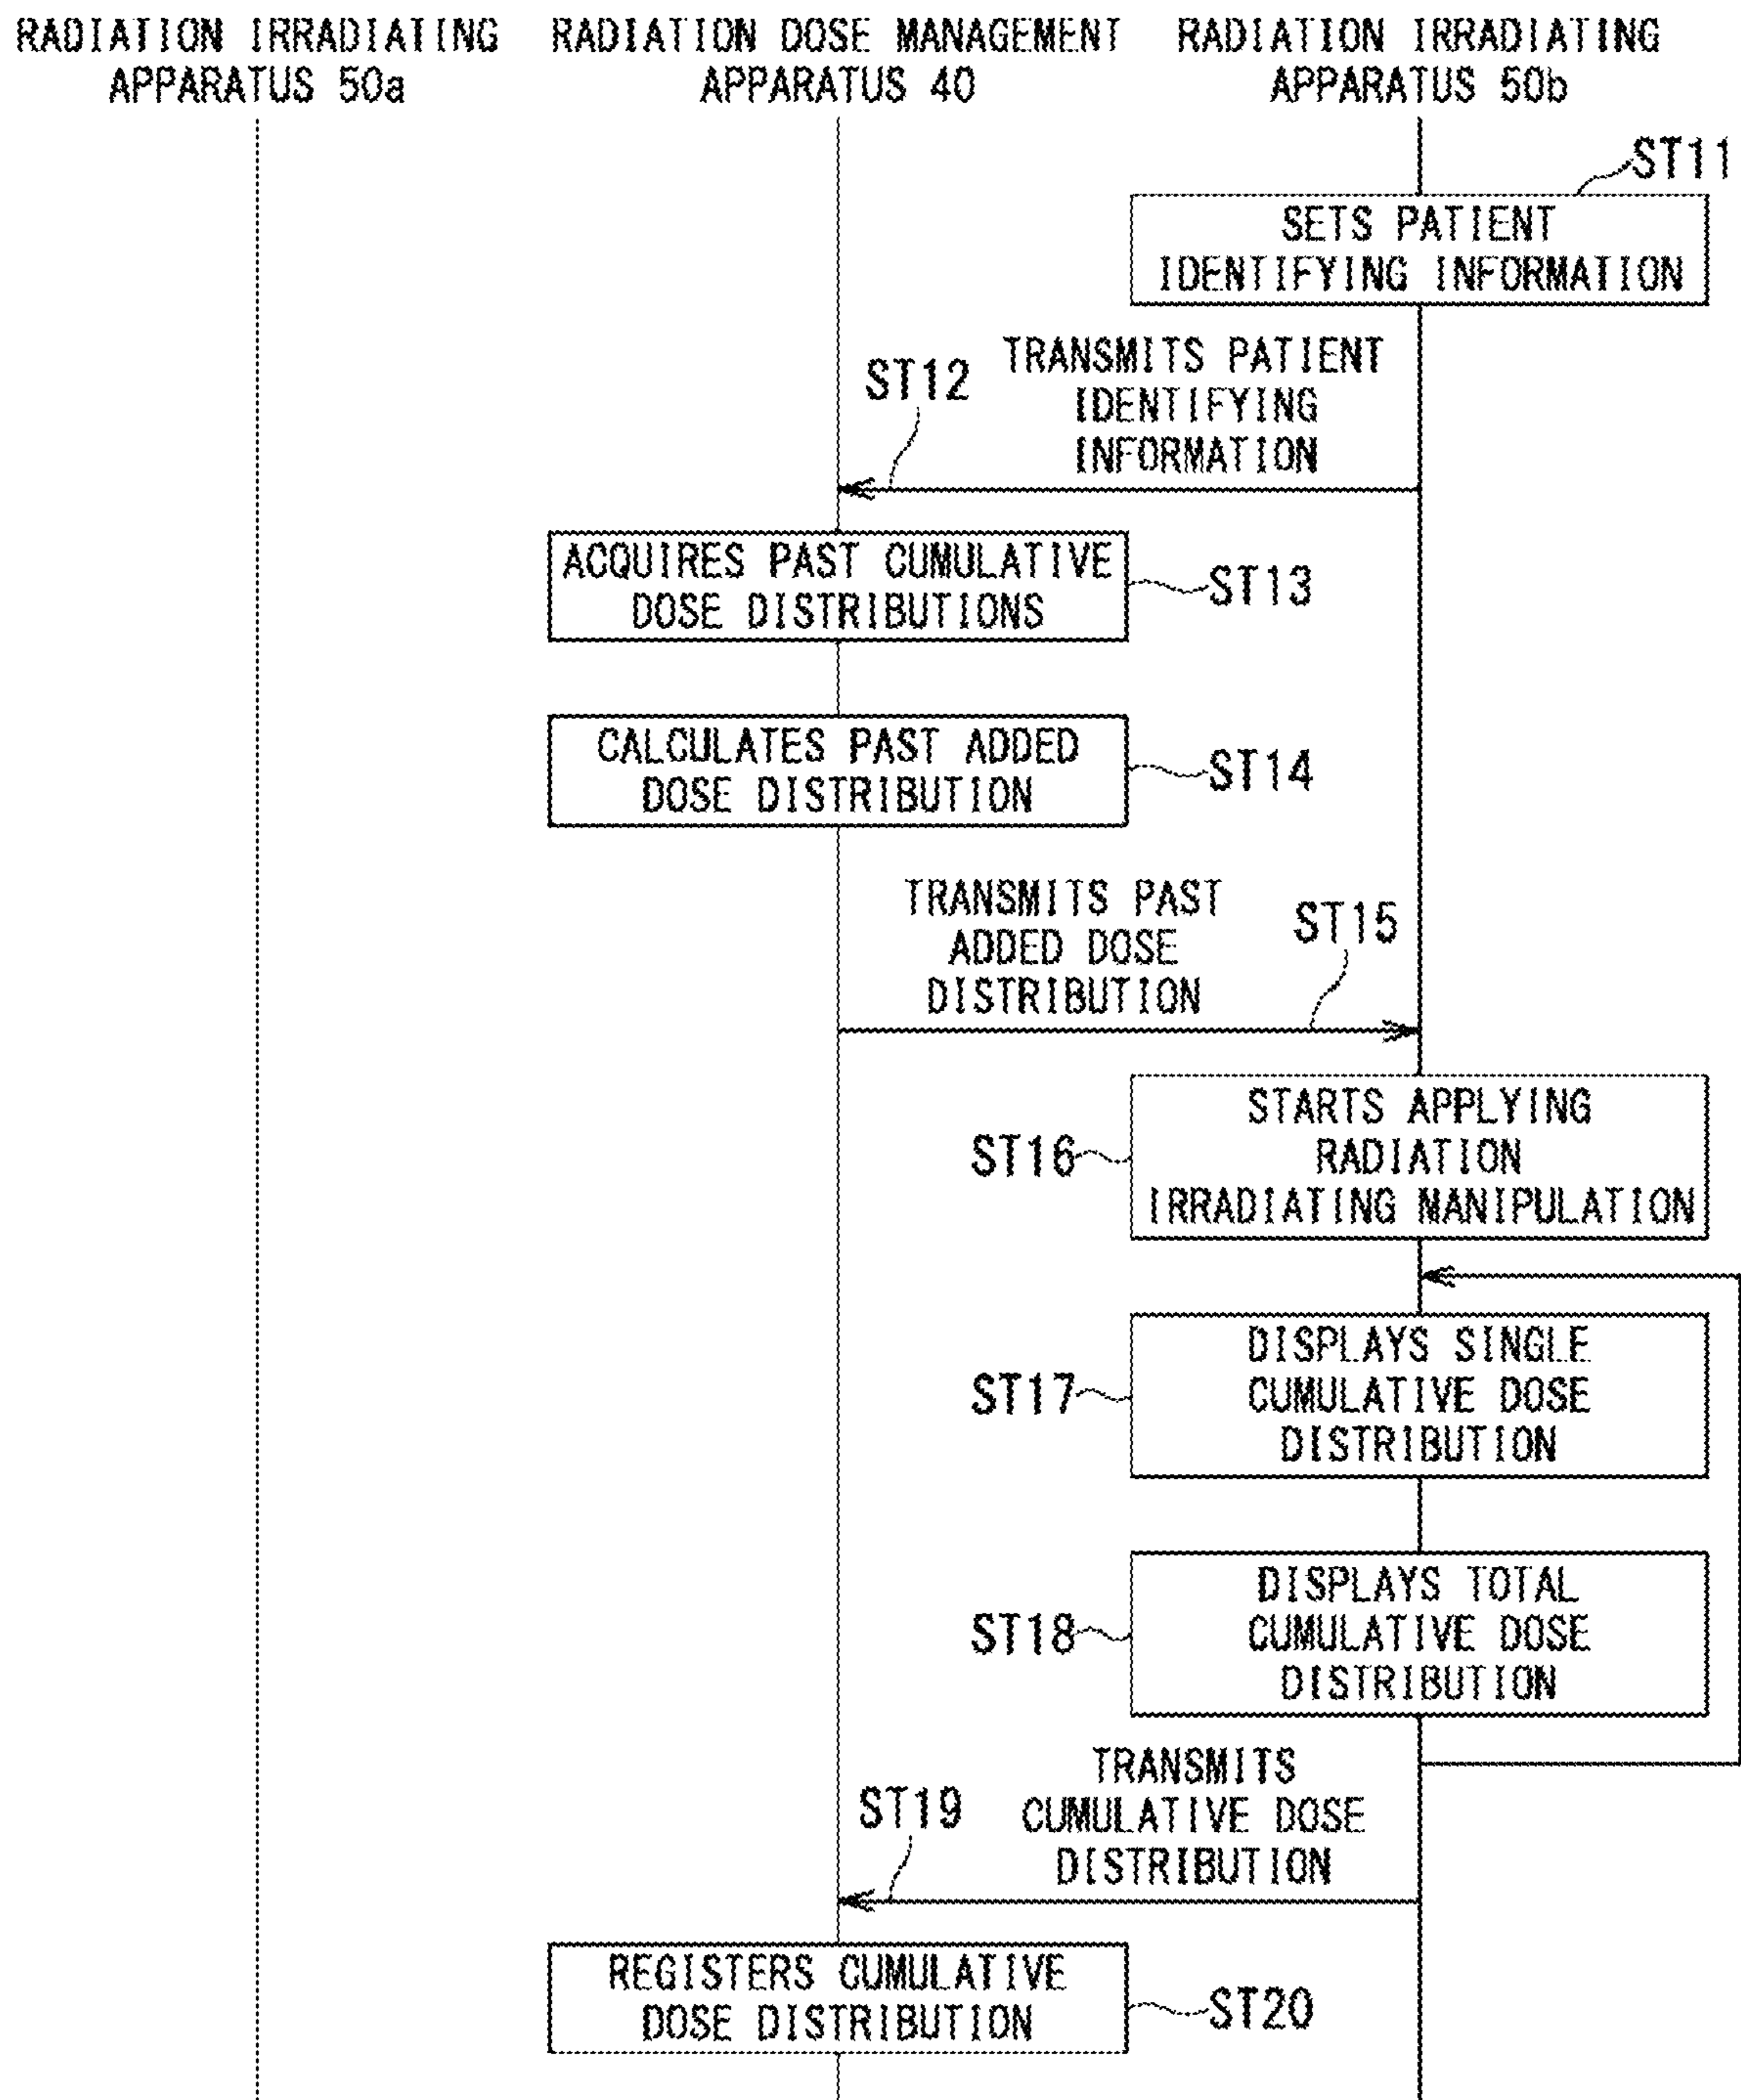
RADIATION IRRADIATING APPARATUS 50a

RADIATION DOSE MANAGEMENT APPARATUS 40

RADIATION IRRADIATING APPARATUS 50b

ST11

SETS PATIENT IDENTIFYING INFORMATION

ST12

TRANSMITS PATIENT IDENTIFYING INFORMATION

ACQUIRES PAST CUMULATIVE DOSE DISTRIBUTIONS

ST13

CALCULATES PAST ADDED DOSE DISTRIBUTION

ST14

TRANSMITS PAST ADDED DOSE DISTRIBUTION

ST15

ST16

STARTS APPLYING RADIATION IRRADIATING MANIPULATION

ST17

DISPLAYS SINGLE CUMULATIVE DOSE DISTRIBUTION

ST18

DISPLAYS TOTAL CUMULATIVE DOSE DISTRIBUTION

ST19

TRANSMITS CUMULATIVE DOSE DISTRIBUTION

REGISTERS CUMULATIVE DOSE DISTRIBUTION

ST20